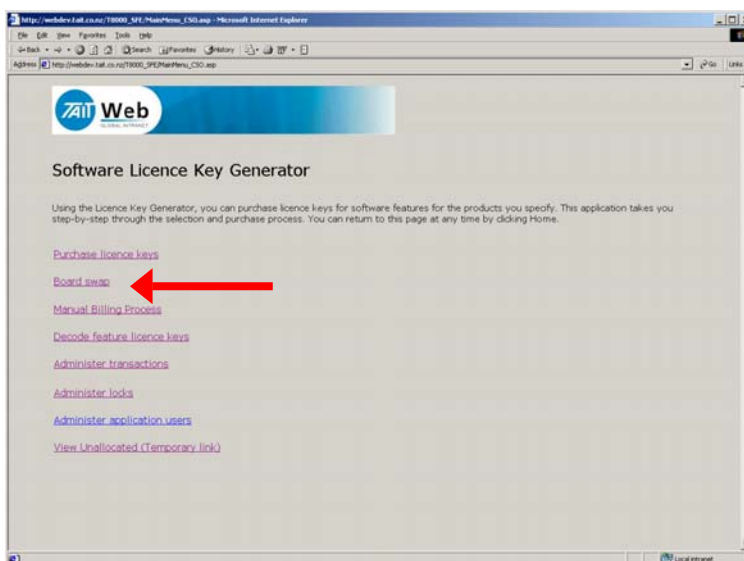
http://webdev.tait.co.nz/T8000_SFE/MainMenu_CSO.asp - Microsoft Internet Explorer

File Edit View Favorites Tools Help

Back Search Favorites History

Address http://webdev.tait.co.nz/T8000_SFE/MainMenu_CSO.asp Go Links

TAIT Web GLOBAL INTRANET

Software Licence Key Generator

Using the Licence Key Generator, you can purchase licence keys for software features for the products you specify. This application takes you step-by-step through the selection and purchase process. You can return to this page at any time by clicking Home.

Purchase licence keys

Board swap

Manual Billing Process

Decode feature licence keys

Administer transactions

Administer locks

Administer application users

View Unallocated (Temporary link)

Local intranet